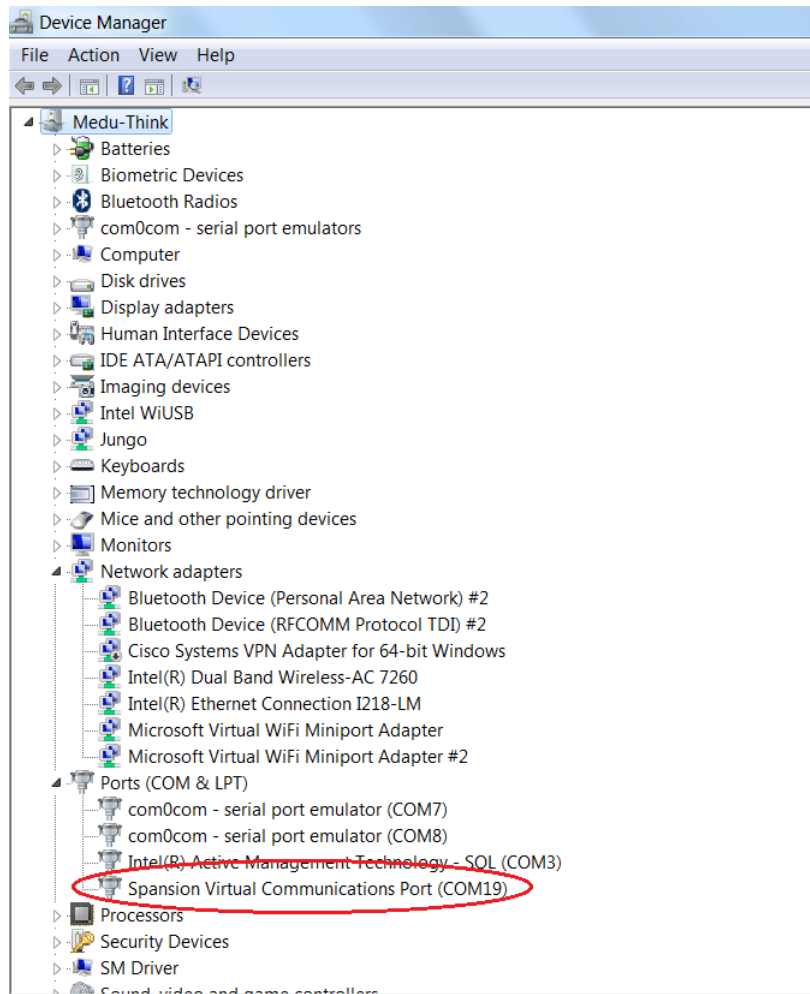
Device Manager

File Action View Help

Medu-Think
Batteries
Biometric Devices
Bluetooth Radios
com0com - serial port emulators
Computer
Disk drives
Display adapters
Human Interface Devices
IDE ATA/ATAPI controllers
Imaging devices
Intel WiUSB
Jungo
Keyboards
Memory technology driver
Mice and other pointing devices
Monitors
Network adapters
Bluetooth Device (Personal Area Network) #2
Bluetooth Device (RFCOMM Protocol TDI) #2
Cisco Systems VPN Adapter for 64-bit Windows
Intel(R) Dual Band Wireless-AC 7260
Intel(R) Ethernet Connection I218-LM
Microsoft Virtual WiFi Miniport Adapter
Microsoft Virtual WiFi Miniport Adapter #2
Ports (COM & LPT)
com0com - serial port emulator (COM7)
com0com - serial port emulator (COM8)
Intel(R) Active Management Technology - SOL (COM3)
Spansion Virtual Communications Port (COM19)
Processors
Security Devices
SM Driver
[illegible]